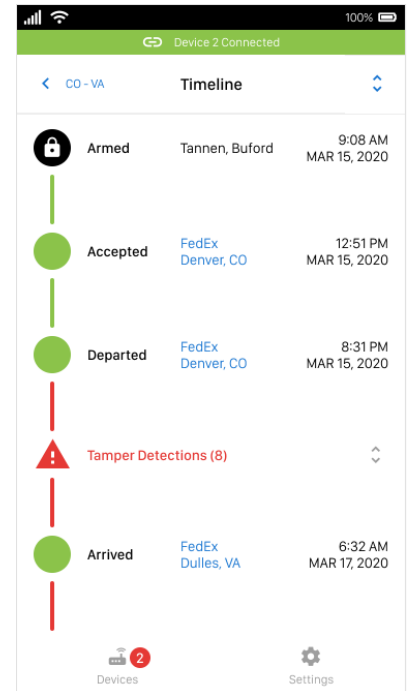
100%

Device 2 Connected

CO - VA Timeline

Armed Tannen, Buford 9:08 AM MAR 15, 2020

Accepted FedEx Denver, CO 12:51 PM MAR 15, 2020

Departed FedEx Denver, CO 8:31 PM MAR 15, 2020

Tamper Detections (8)

Arrived FedEx Dulles, VA 6:32 AM MAR 17, 2020

2
Devices

Settings